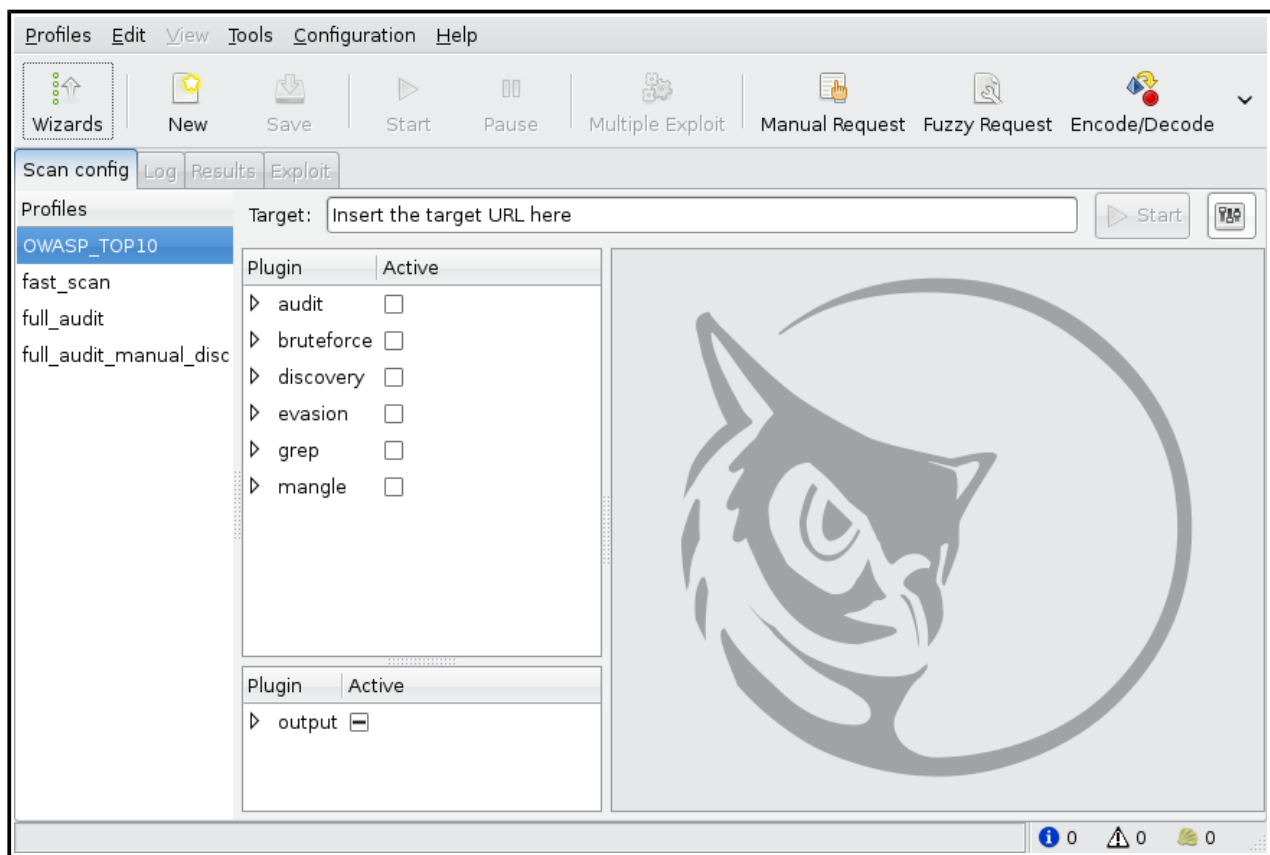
Profiles Edit View Tools Configuration Help

Wizards New Save Start Pause Multiple Exploit Manual Request Fuzzy Request Encode/Decode

Scan config Log Results Exploit

Profiles
OWASP_TOP10
fast_scan
full_audit
full_audit_manual_disc

Target: Insert the target URL here
Start

| Plugin | Active |
|---|---|
| audit | |
| bruteforce | |
| discovery | |
| evasion | |
| grep | |
| mangle | |

| Plugin | Active |
|---|---|
| output | |

0 0 0